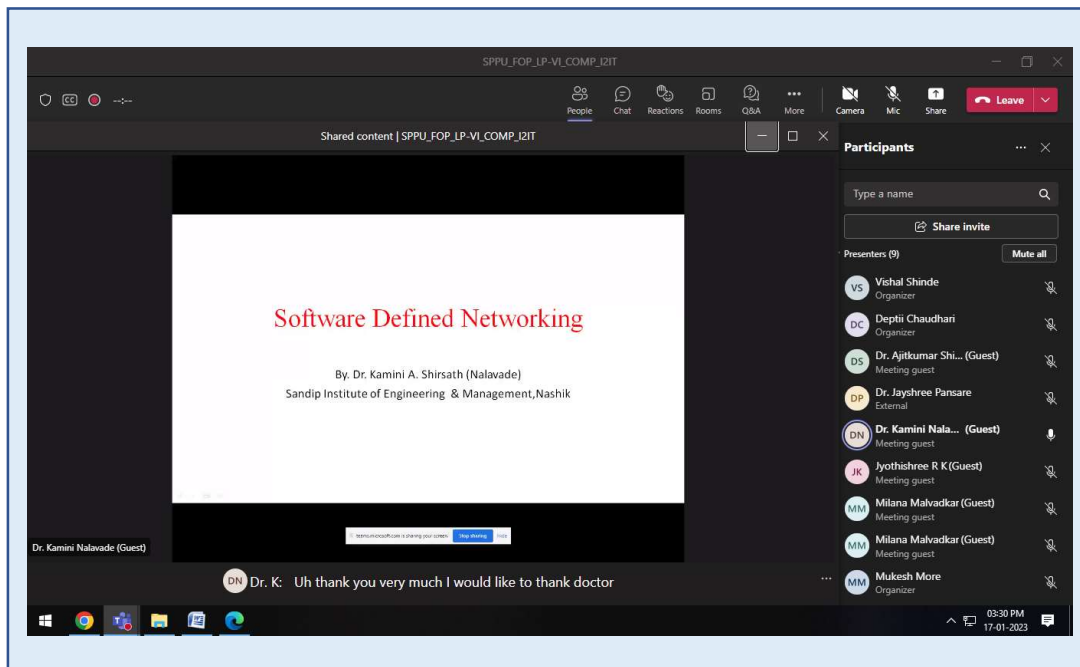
SPPU_FOP_LP-VI_COMP_I2IT

--:--

People Chat Reactions Rooms Q&A More Camera Mic Share Leave

Shared content | SPPU_FOP_LP-VI_COMP_I2IT

Software Defined Networking

By. Dr. Kamini A. Shirsath (Nalavade)
Sandip Institute of Engineering & Management,Nashik

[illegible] Stop sharing Hide

Dr. Kamini Nalavade (Guest)

DN Dr. K: Uh thank you very much I would like to thank doctor

Participants

Type a name

Share invite

Presenters (9)

Mute all

VS Vishal Shinde
Organizer

DC Deptii Chaudhari
Organizer

DS Dr. Ajitkumar Shi... (Guest)
Meeting guest

DP Dr. Jayshree Pansare
External

DN Dr. Kamini Nala... (Guest)
Meeting guest

JK Jyothishree R K (Guest)
Meeting guest

MM Milana Malvadkar (Guest)
Meeting guest

MM Milana Malvadkar (Guest)
Meeting guest

MM Mukesh More
Organizer

03:30 PM
17-01-2023